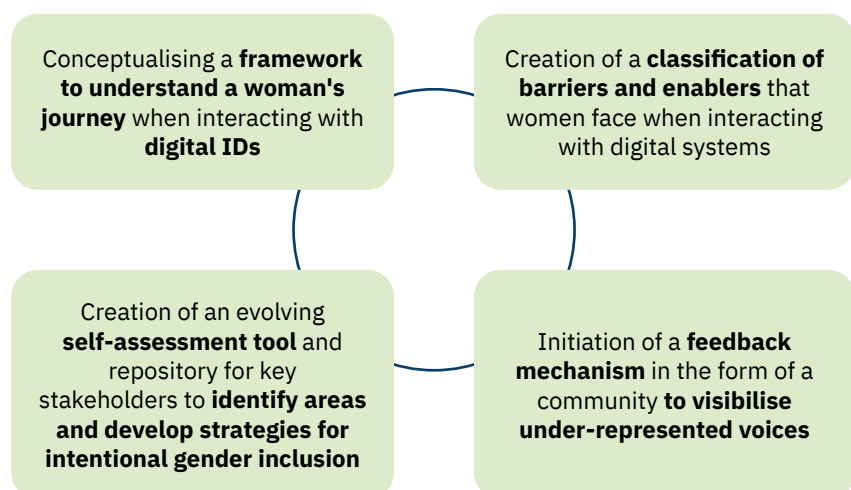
Conceptualising a framework to understand a woman's journey when interacting with digital IDs

Creation of a classification of barriers and enablers that women face when interacting with digital systems

Creation of an evolving self-assessment tool and repository for key stakeholders to identify areas and develop strategies for intentional gender inclusion

Initiation of a feedback mechanism in the form of a community to visibilise under-represented voices